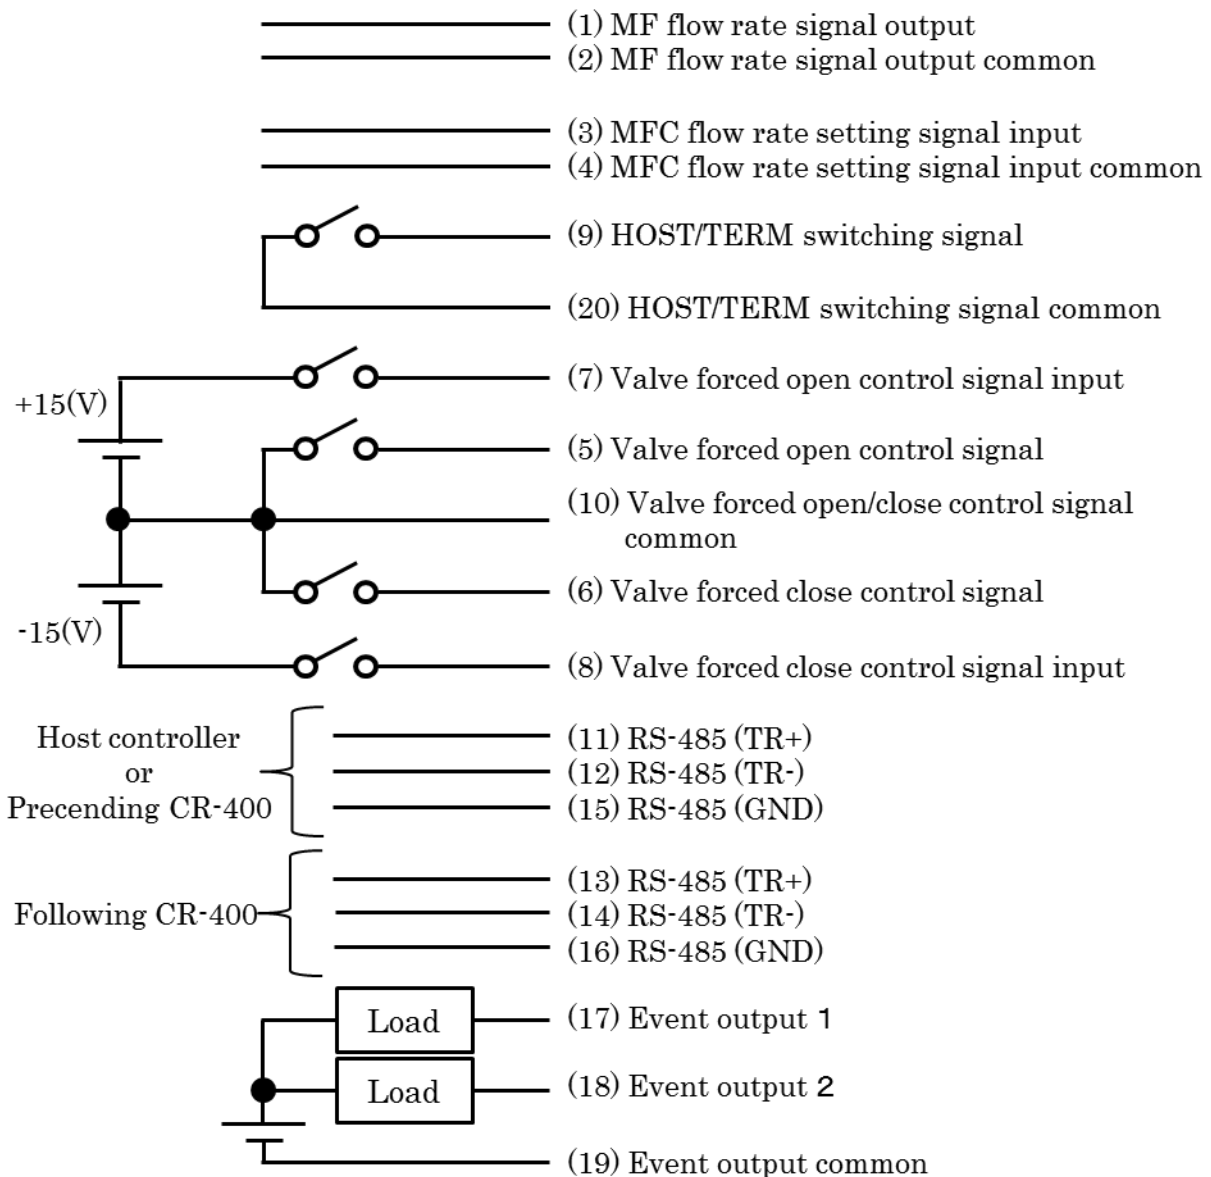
(1) MF flow rate signal output
(2) MF flow rate signal output common

(3) MFC flow rate setting signal input
(4) MFC flow rate setting signal input common

(9) HOST/TERM switching signal

(20) HOST/TERM switching signal common

+15(V)

(7) Valve forced open control signal input

(5) Valve forced open control signal

(10) Valve forced open/close control signal common

(6) Valve forced close control signal

-15(V)

(8) Valve forced close control signal input

Host controller or Precending CR-400

(11) RS-485 (TR+)
(12) RS-485 (TR-)
(15) RS-485 (GND)

Following CR-400

(13) RS-485 (TR+)
(14) RS-485 (TR-)
(16) RS-485 (GND)

Load

(17) Event output 1

Load

(18) Event output 2

(19) Event output common